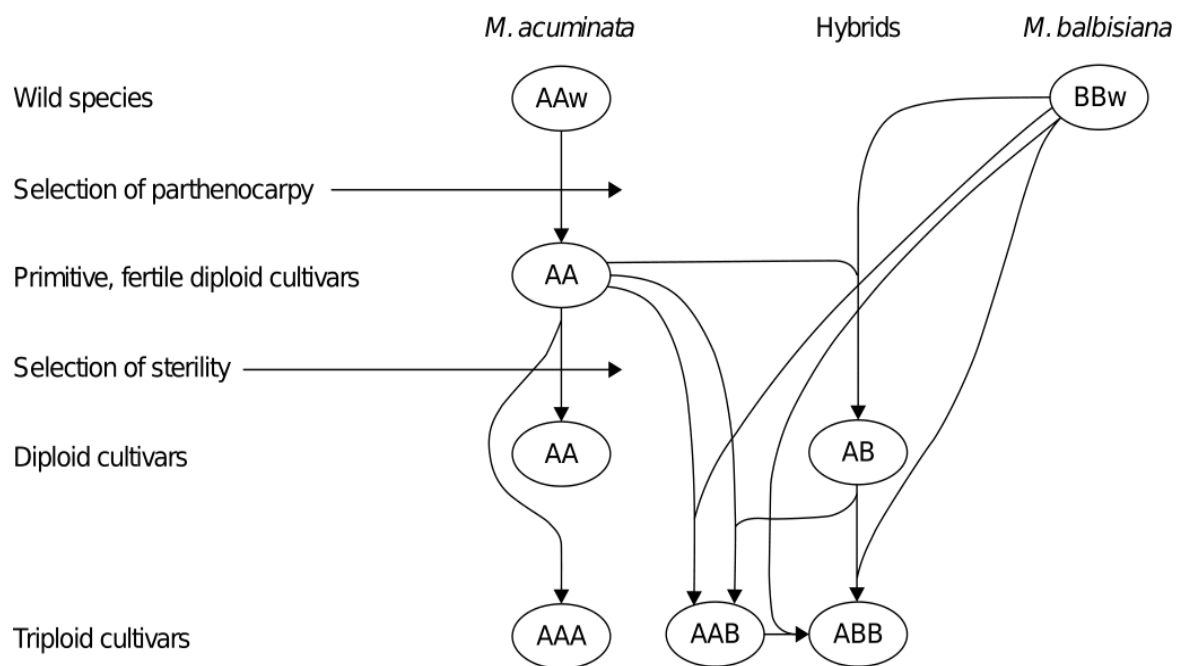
M. acuminata

Hybrids

M. balbisiana

Wild species

AAw

BBw

Selection of parthenocarpy

Primitive, fertile diploid cultivars

AA

Selection of sterility

Diploid cultivars

AA

AB

Triploid cultivars

AAA

AAB

ABB